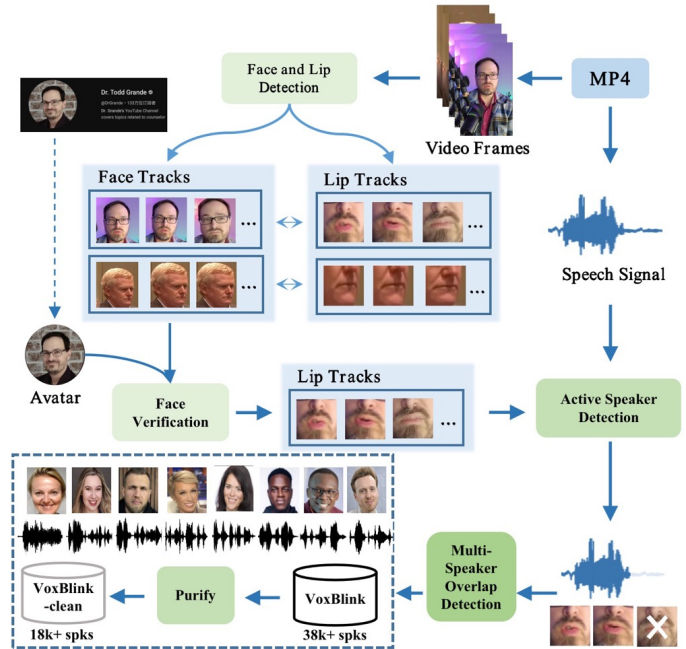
Dr. Todd Grande
@DrGrande · 133万位订阅者
Dr. Grande's YouTube Channel covers topics related to counselor

Face and Lip Detection

MP4

Video Frames

Face Tracks

...

...

Lip Tracks

...

...

Speech Signal

Avatar

Face Verification

Lip Tracks

...

Active Speaker Detection

VoxBlink -clean

18k+ spks

Purify

VoxBlink

38k+ spks

Multi-Speaker Overlap Detection